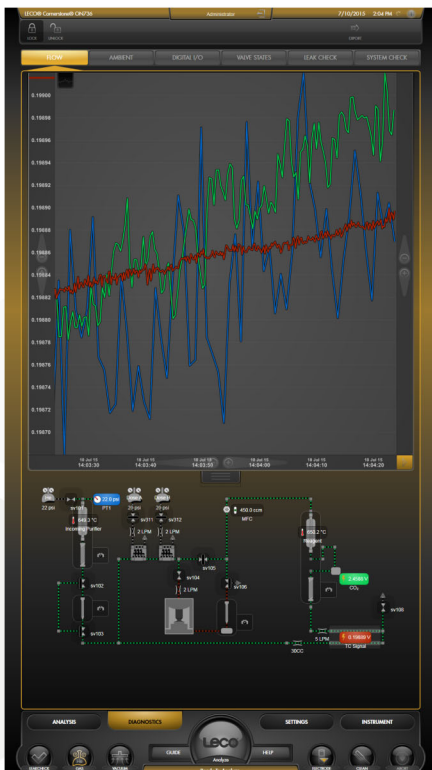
LECO® Cornerstone® ON736

Administrator

7/10/2015 2:04 PM

LOCK

UNLOCK

LOGOFF

FLOW

AMBIENT

DIGITAL I/O

VALVE STATES

LEAK CHECK

SYSTEM CHECK

0.19900

0.19898

0.19896

0.19894

0.19892

0.19890

0.19888

0.19886

0.19884

0.19882

0.19880

0.19878

0.19876

0.19874

0.19872

0.19870

16 Jun 15 14:03:30

16 Jun 15 14:03:40

16 Jun 15 14:03:50

16 Jun 15 14:04:00

16 Jun 15 14:04:10

16 Jun 15 14:04:20

22 psi

sv101

22.0 psi

PT1

649.3 °C

Incoming Purifier

20 psi

20 psi

20 psi

sv111

sv112

2 LPM

2 LPM

sv102

sv103

450.0 ccm

MFC

sv105

sv104

2 LPM

sv106

550.2 °C

Reagent

2.4089 V

$CO_2$

sv108

5 LPM

0.19899 V

TC Signal

3SCC

ANALYSIS

DIAGNOSTICS

SETTINGS

INSTRUMENT

CLOSE

HELP

Analyze